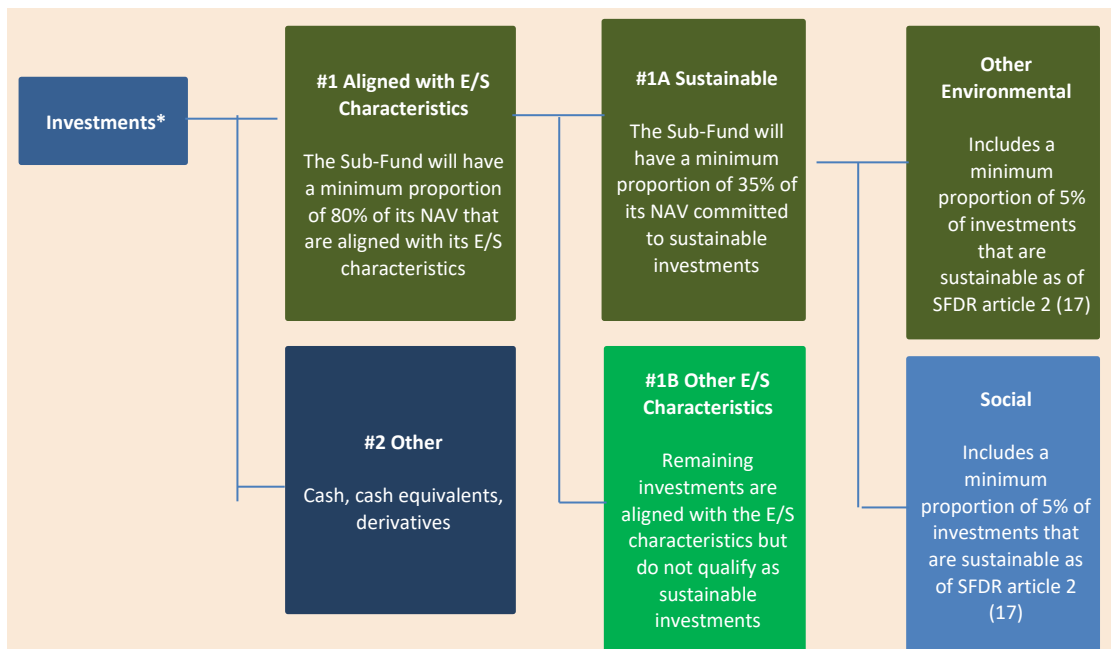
Investments*

#1 Aligned with E/S Characteristics

The Sub-Fund will have a minimum proportion of 80% of its NAV that are aligned with its E/S characteristics

#1A Sustainable

The Sub-Fund will have a minimum proportion of 35% of its NAV committed to sustainable investments

Other Environmental

Includes a minimum proportion of 5% of investments that are sustainable as of SFDR article 2 (17)

#2 Other

Cash, cash equivalents, derivatives

#1B Other E/S Characteristics

Remaining investments are aligned with the E/S characteristics but do not qualify as sustainable investments

Social

Includes a minimum proportion of 5% of investments that are sustainable as of SFDR article 2 (17)